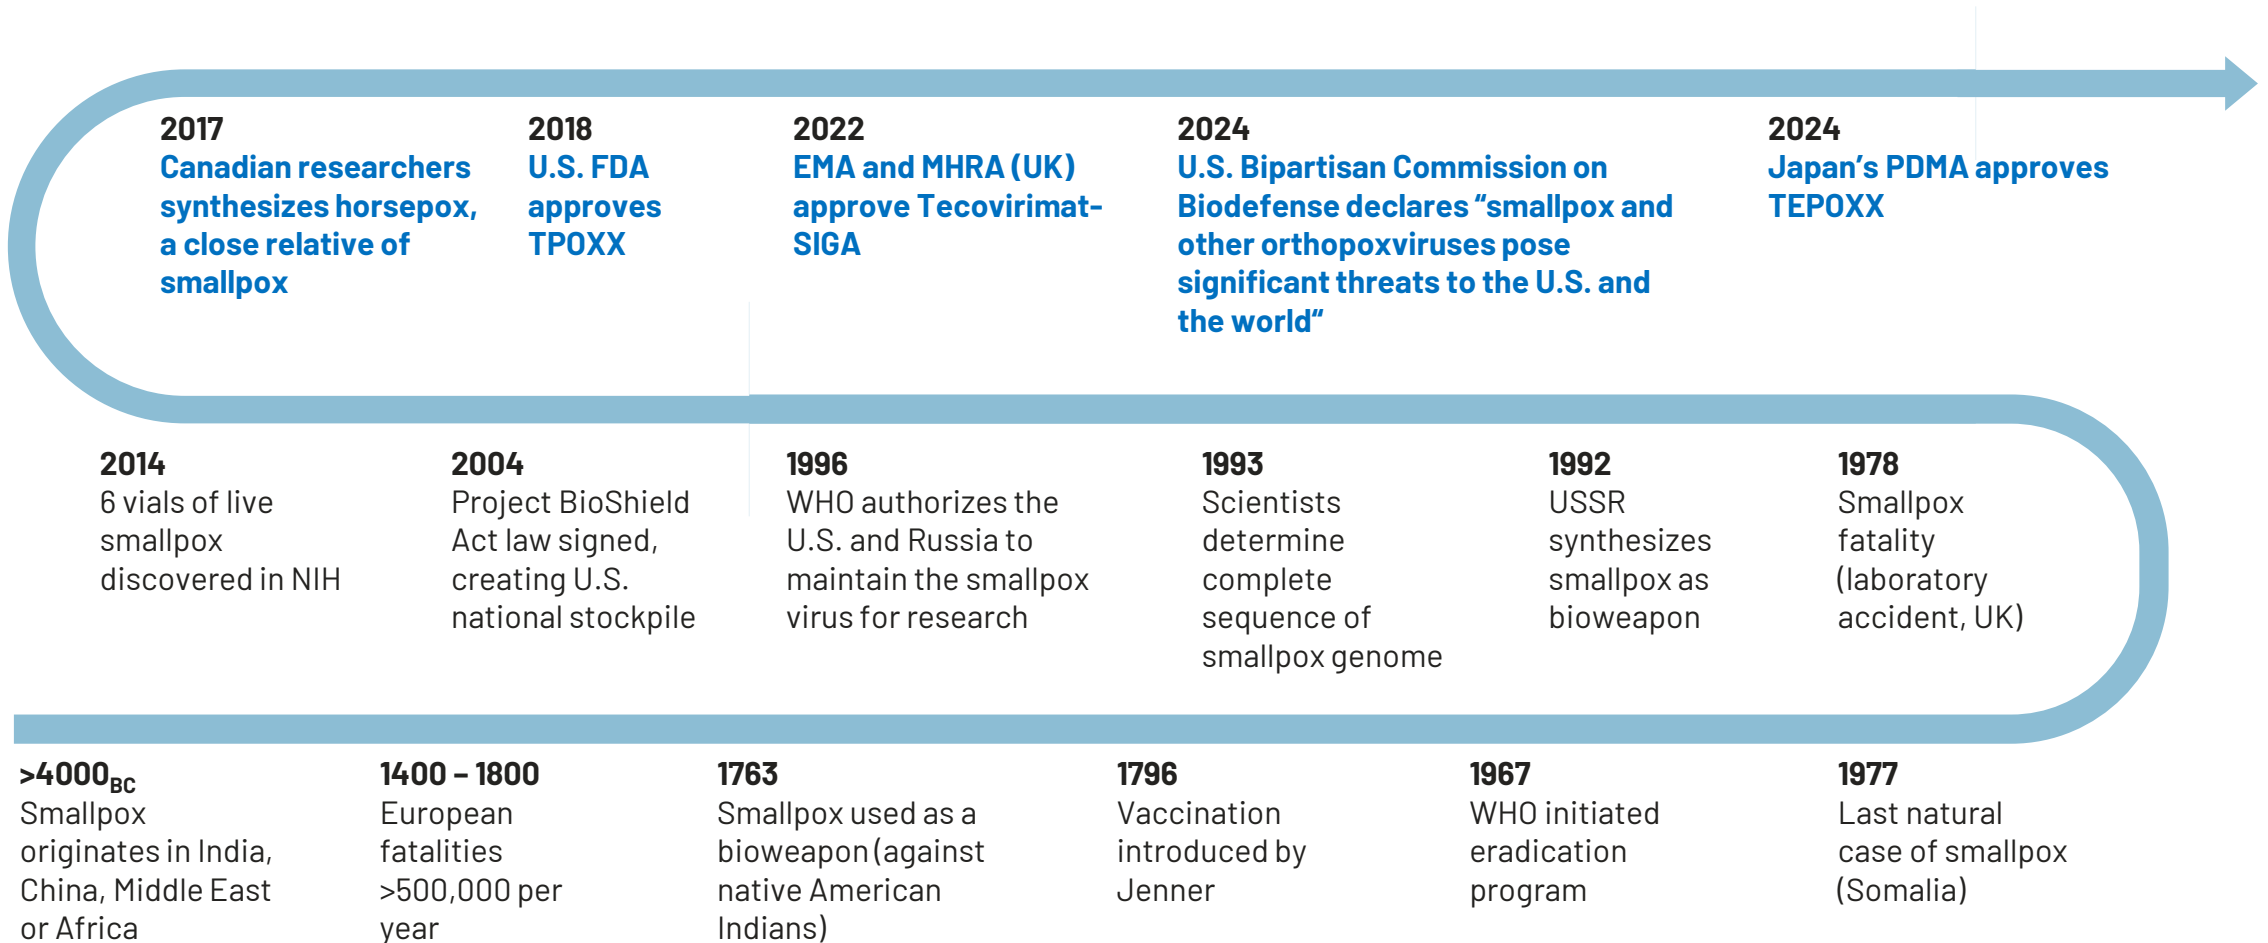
2017
Canadian researchers synthesizes horsepox, a close relative of smallpox

2018
U.S. FDA approves TPOXX

2022
EMA and MHRA (UK) approve Tecovirimat-SIGA

2024
U.S. Bipartisan Commission on Biodefense declares “smallpox and other orthopoxviruses pose significant threats to the U.S. and the world“

2024
Japan’s PDMA approves TEPOXX

2014
6 vials of live smallpox discovered in NIH

2004
Project BioShield Act law signed, creating U.S. national stockpile

1996
WHO authorizes the U.S. and Russia to maintain the smallpox virus for research

1993
Scientists determine complete sequence of smallpox genome

1992
USSR synthesizes smallpox as bioweapon

1978
Smallpox fatality (laboratory accident, UK)

>4000$_{BC}$
Smallpox originates in India, China, Middle East or Africa

1400 – 1800
European fatalities >500,000 per year

1763
Smallpox used as a bioweapon (against native American Indians)

1796
Vaccination introduced by Jenner

1967
WHO initiated eradication program

1977
Last natural case of smallpox (Somalia)